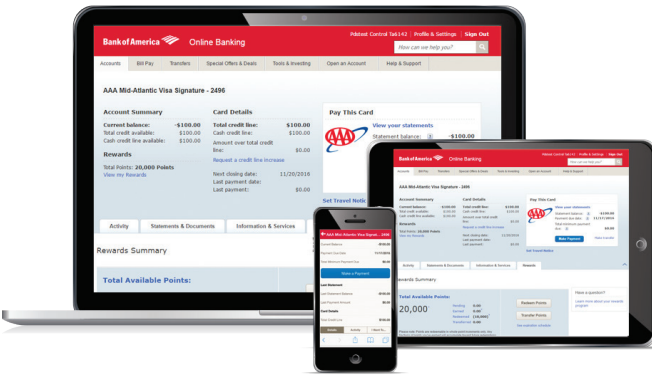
Bank of America Online Banking

Pilotest: Control Tab142 | Profile & Settings | Sign Out

How can we help you?

Accounts | Bill Pay | Transfers | Special Offers & Deals | Tools & Investing | Open an Account | Help & Support

AAA Mid-Atlantic Visa Signature - 2496

Account Summary

Current balance: -$100.00
Total credit available: $100.00
Cash credit line available: $100.00

Rewards

Total Points: 20,000 Points
View my Rewards

Card Details

Total credit line: $100.00
Cash credit line: $100.00
Amount over total credit line: $0.00
Request a credit line increase

Next closing date: 11/20/2016
Last payment date:
Last payment: $0.00

Pay This Card

View your statements

Statement balance: -$100.00

Set Travel Notic

Activity | Statements & Documents | Information & Services

Rewards Summary

Total Available Points:

20,000

Redeem Points

Transfer Points

Have a question?

Make Payment

Last Statement

Details | Activity | I Want To...